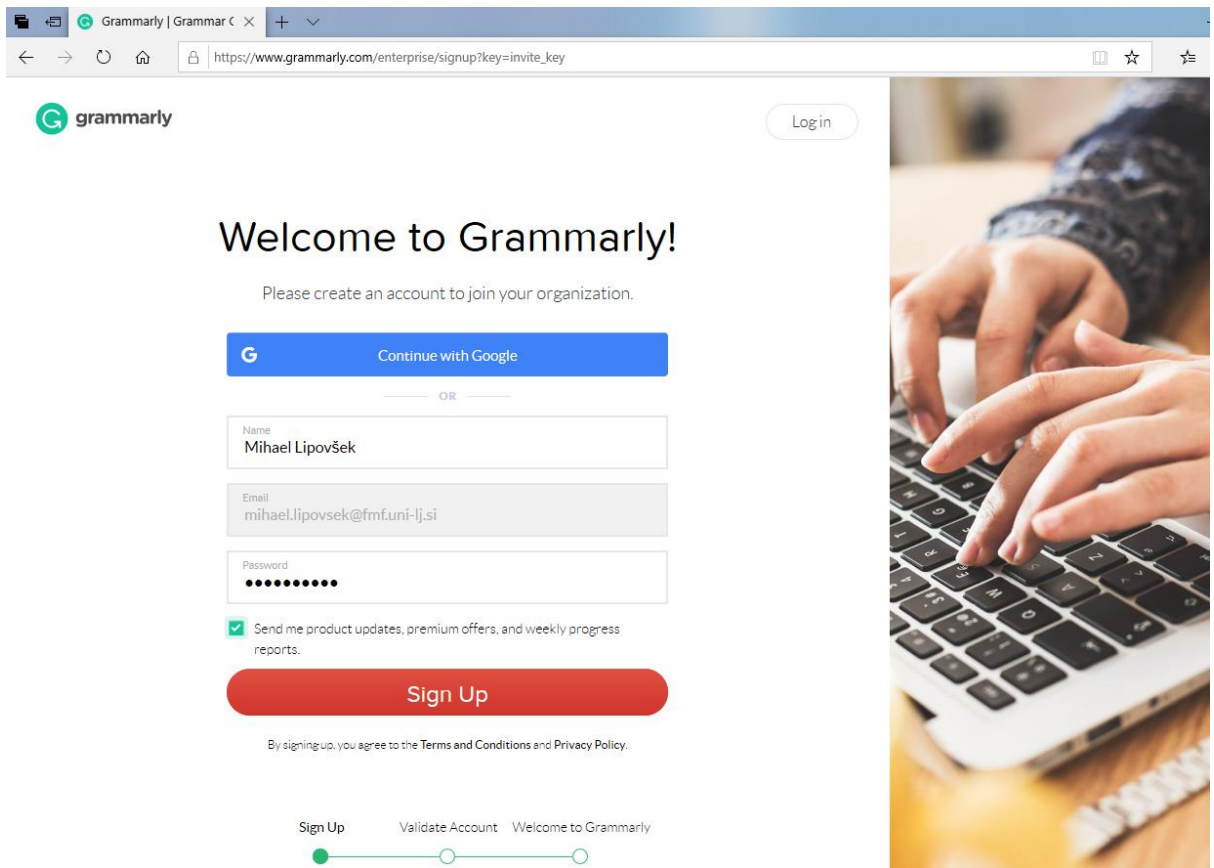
Grammarly | Grammar C ×

https://www.grammarly.com/enterprise/signup?key=invite_key

grammarly

Log in

Welcome to Grammarly!

Please create an account to join your organization.

Continue with Google

OR

Name
Mihael Lipovšek

Email
mihael.lipovsek@fmf.uni-lj.si

Password
••••••••••

Send me product updates, premium offers, and weekly progress reports.

Sign Up

By signing up, you agree to the Terms and Conditions and Privacy Policy.

Sign Up Validate Account Welcome to Grammarly